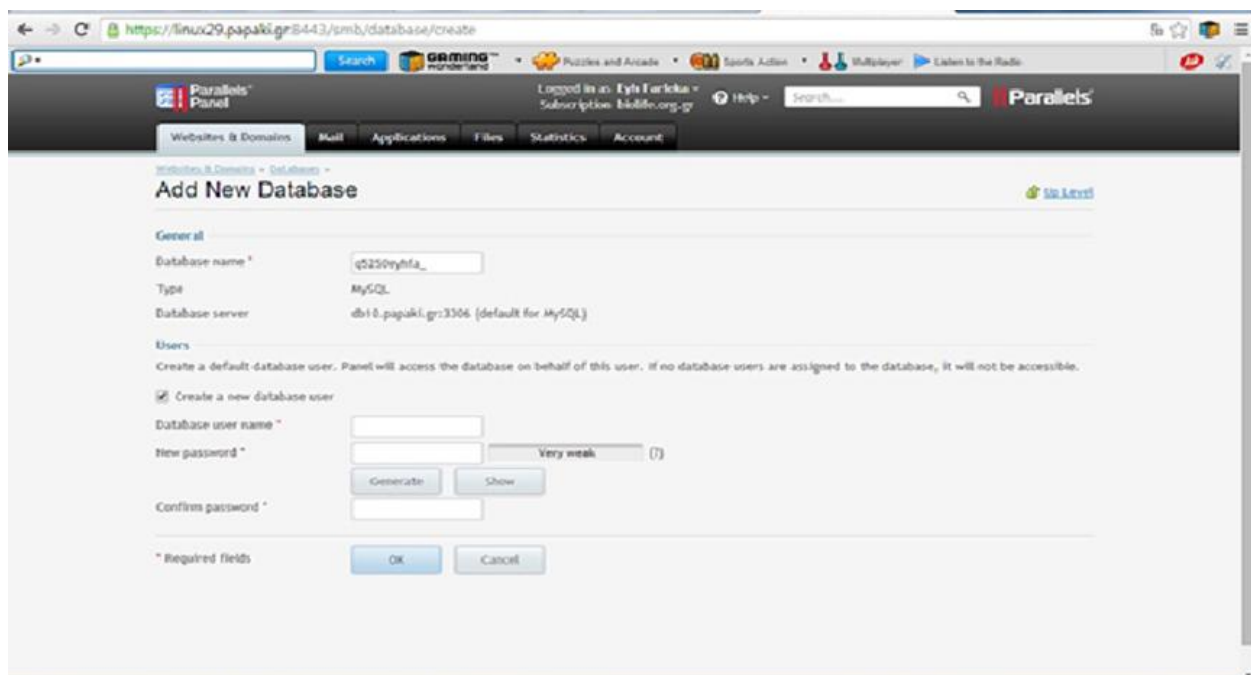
https://linux29.papaki.gr:8443/smb/database/create

Search | Gaming Wonderland | Puzzles and Arcade | Sports Action | Multiplayer | Listen to the Radio

Parallels Panel

Logged in as: Eyh Faricka
Subscription: biolife.org.gr

Help | Search... | Parallels

Websites & Domains | Mail | Applications | Files | Statistics | Account

Websites & Domains » Databases »

Add New Database

Up Level

General

Database name * q5250eyhfa_

Type MySQL

Database server db10.papaki.gr:3306 (default for MySQL)

Users

Create a default database user. Panel will access the database on behalf of this user. If no database users are assigned to the database, it will not be accessible.

Create a new database user

Database user name *

New password * Very weak (?)

Generate Show

Confirm password *

* Required fields

OK Cancel